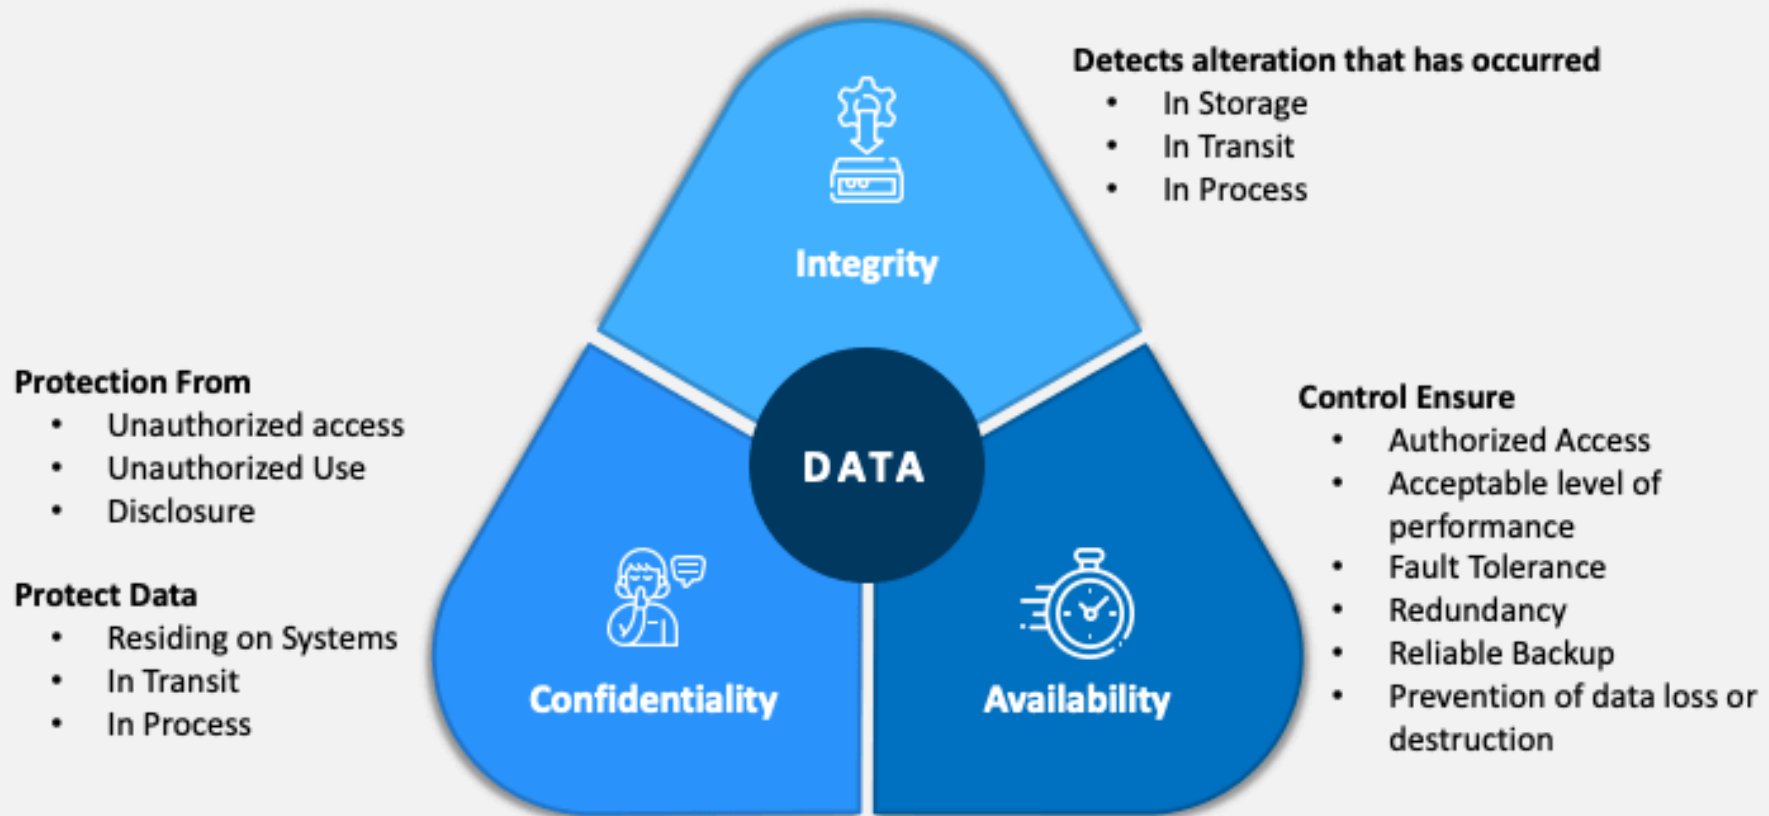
Detects alteration that has occurred
- In Storage
- In Transit
- In Process

Integrity

Protection From
- Unauthorized access
- Unauthorized Use
- Disclosure

Protect Data
- Residing on Systems
- In Transit
- In Process

DATA

Confidentiality

Availability

Control Ensure
- Authorized Access
- Acceptable level of performance
- Fault Tolerance
- Redundancy
- Reliable Backup
- Prevention of data loss or destruction